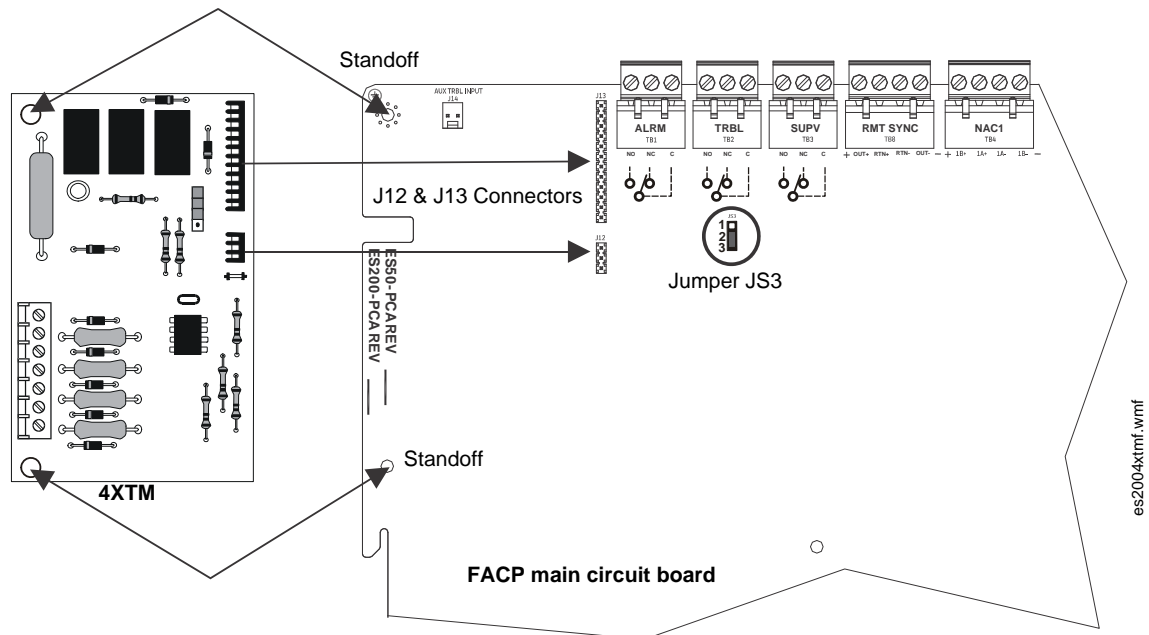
Standoff

AUX TRBL INPUT
J14

J13

ALRM
TB1
NO NC C

TRBL
TB2
NO NC C

SUPV
TB3
NO NC C

RMT SYNC
TB8
+ OUT+ RTN+ RTN- OUT- −

NAC1
TB4
+ 1B+ 1A+ 1A- 1B- −

J12 & J13 Connectors

JS3
1
2
3

J12

Jumper JS3

ES50-PCA REV
ES200-PCA REV

Standoff

4XTM

FACP main circuit board

es2004xtmf.wmf